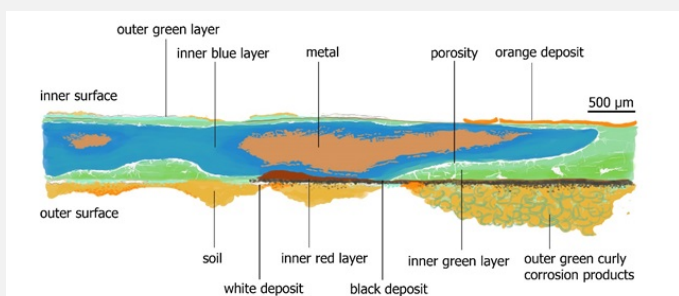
outer green layer

inner blue layer

metal

porosity

orange deposit

inner surface

500 µm

outer surface

soil

inner red layer

inner green layer

outer green curly corrosion products

white deposit

black deposit